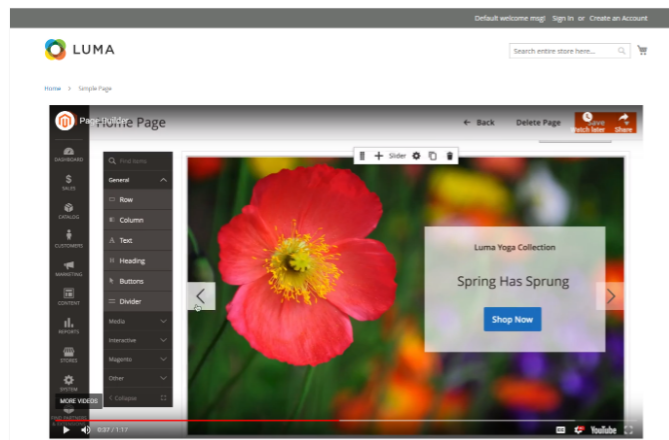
Default welcome msg! Sign In or Create an Account

LUMA

Search entire store here...

Home > Simple Page

Page Builder

Home Page

← Back Delete Page

Save Watch later Share

DASHBOARD

SALES

CATALOG

CUSTOMERS

MARKETING

CONTENT

REPORTS

STORES

SYSTEM

FIND PARTNERS & EXTENSIONS

Find items

General

Row

Column

Text

Heading

Buttons

Divider

Media

Interactive

Magento

Other

Collapse

Slider

Luma Yoga Collection

Spring Has Sprung

Shop Now

MORE VIDEOS

0:37 / 1:17

YouTube